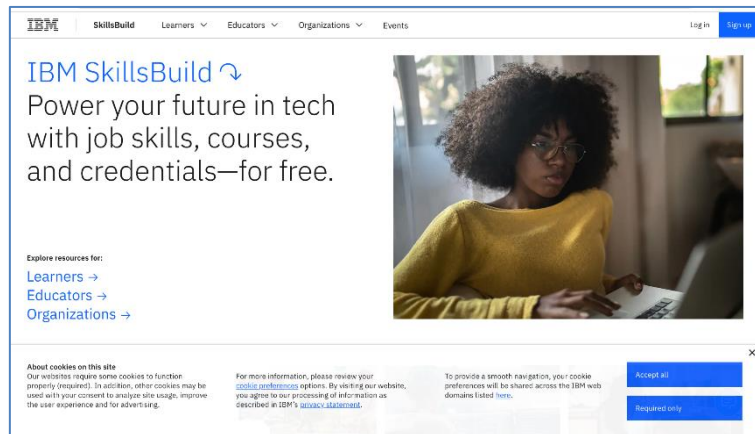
IBM SkillsBuild Learners Educators Organizations Events Log in Sign up

IBM SkillsBuild ↷

Power your future in tech with job skills, courses, and credentials—for free.

Explore resources for:

Learners →

Educators →

Organizations →

About cookies on this site

Our websites require some cookies to function properly (required). In addition, other cookies may be used with your consent to analyze site usage, improve the user experience and for advertising.

For more information, please review your cookie preferences options. By visiting our website, you agree to our processing of information as described in IBM's privacy statement.

To provide a smooth navigation, your cookie preferences will be shared across the IBM web domains listed here.

Accept all

Required only

×